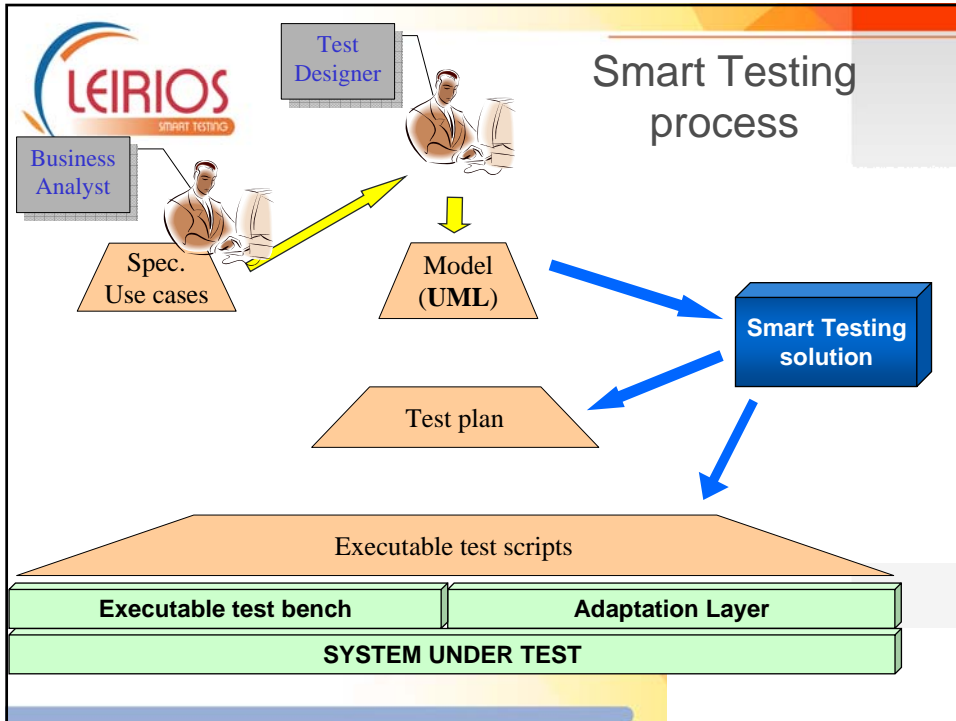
LEIRIOS
SMART TESTING

Test Designer

Smart Testing process

Business Analyst

Spec. Use cases

Model (**UML**)

**Smart Testing solution**

Test plan

Executable test scripts

**Executable test bench**

**Adaptation Layer**

**SYSTEM UNDER TEST**